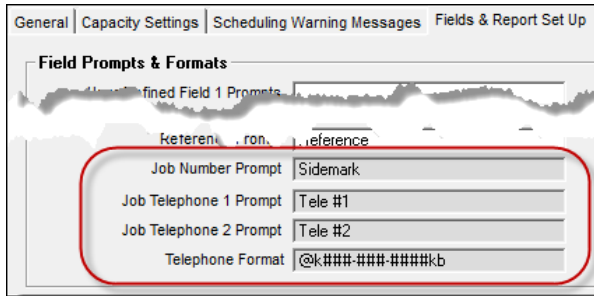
General | Capacity Settings | Scheduling Warning Messages | Fields & Report Set Up

Field Prompts & Formats

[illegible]Defined Field 1 Prompts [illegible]

Referen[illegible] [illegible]ron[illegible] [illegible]eference

Job Number Prompt | Sidemark

Job Telephone 1 Prompt | Tele #1

Job Telephone 2 Prompt | Tele #2

Telephone Format | @k###-###-####kb